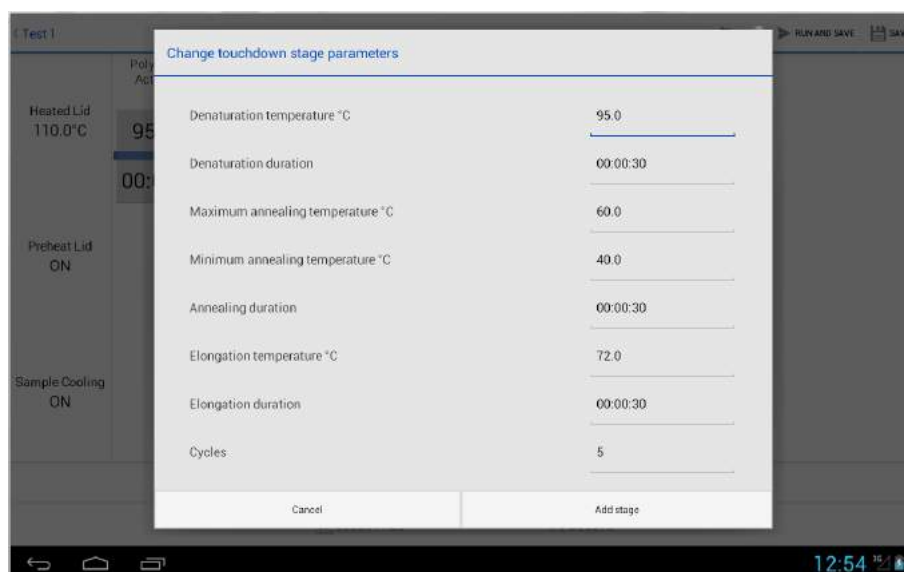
Test 1

RUN AND SAVE

SAV

Poly

Act

Heated Lid
110.0°C

95

00:

Preheat Lid
ON

Sample Cooling
ON

Change touchdown stage parameters

| | |
|---|---|
| Denaturation temperature °C | 95.0 |
| Denaturation duration | 00:00:30 |
| Maximum annealing temperature °C | 60.0 |
| Minimum annealing temperature °C | 40.0 |
| Annealing duration | 00:00:30 |
| Elongation temperature °C | 72.0 |
| Elongation duration | 00:00:30 |
| Cycles | 5 |

Cancel

Add stage

12:54